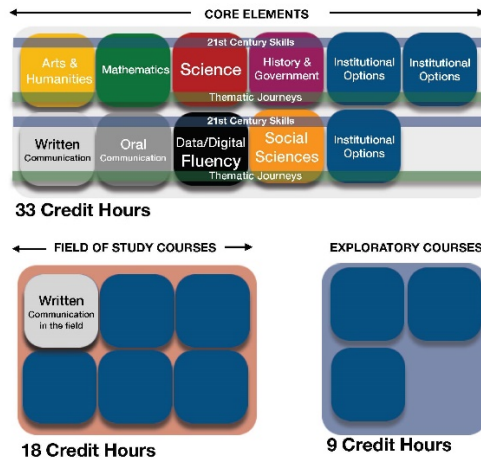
CORE ELEMENTS

21st Century Skills

Arts & Humanities

Mathematics

Science

History & Government

Institutional Options

Institutional Options

Thematic Journeys

21st Century Skills

Written Communication

Oral Communication

Data/Digital Fluency

Social Sciences

Institutional Options

Thematic Journeys

33 Credit Hours

FIELD OF STUDY COURSES

Written Communication in the field

18 Credit Hours

EXPLORATORY COURSES

9 Credit Hours